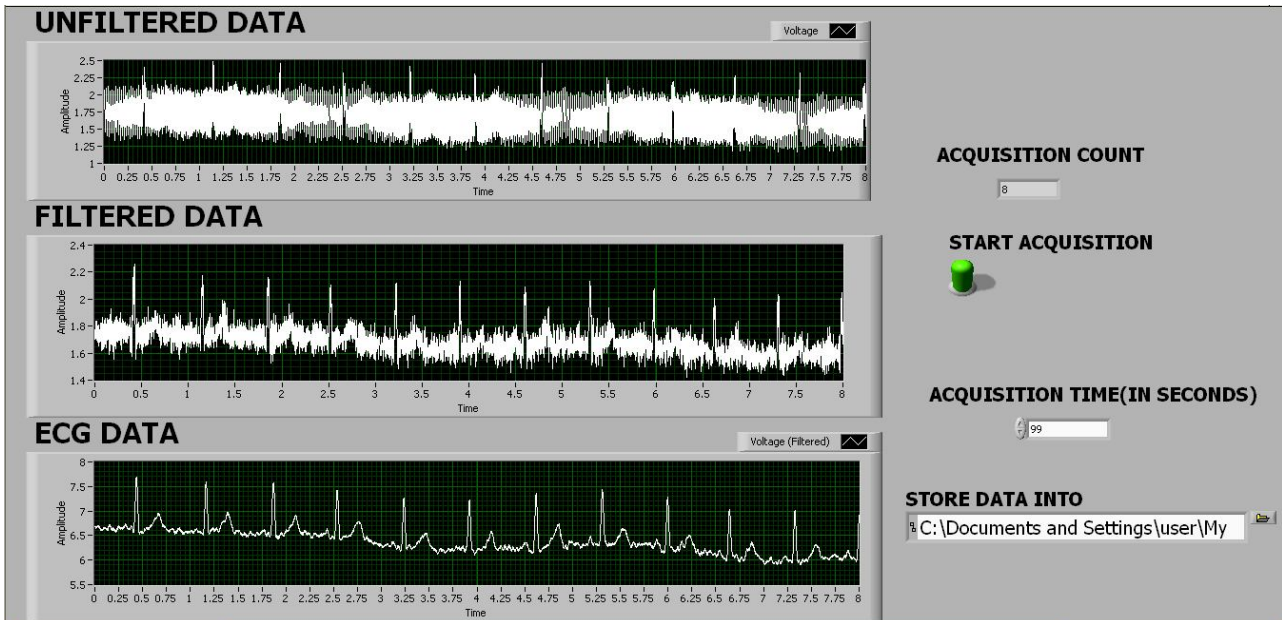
UNFILTERED DATA

Voltage

2.5
2.25
2
1.75
1.5
1.25
1

Amplitude

0 0.25 0.5 0.75 1 1.25 1.5 1.75 2 2.25 2.5 2.75 3 3.25 3.5 3.75 4 4.25 4.5 4.75 5 5.25 5.5 5.75 6 6.25 6.5 6.75 7 7.25 7.5 7.75 8

Time

FILTERED DATA

2.4
2.2
2
1.8
1.6
1.4

Amplitude

0 0.5 1 1.5 2 2.5 3 3.5 4 4.5 5 5.5 6 6.5 7 7.5 8

Time

ECG DATA

Voltage (Filtered)

8
7.5
7
6.5
6
5.5

Amplitude

0 0.25 0.5 0.75 1 1.25 1.5 1.75 2 2.25 2.5 2.75 3 3.25 3.5 3.75 4 4.25 4.5 4.75 5 5.25 5.5 5.75 6 6.25 6.5 6.75 7 7.25 7.5 7.75 8

Time

ACQUISITION COUNT

8

START ACQUISITION

ACQUISITION TIME(IN SECONDS)

99

STORE DATA INTO

C:\Documents and Settings\user\My